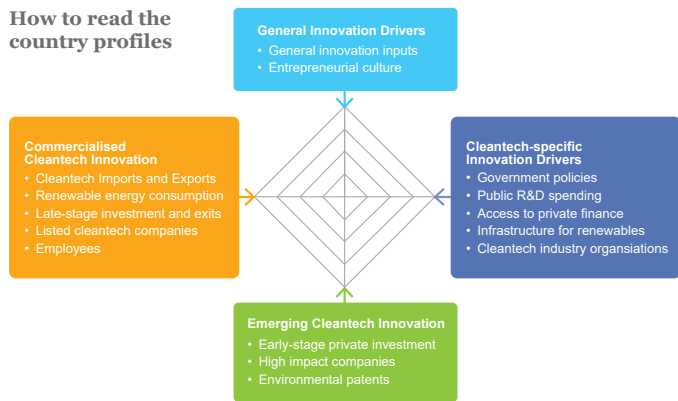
How to read the country profiles

General Innovation Drivers
• General innovation inputs
• Entrepreneurial culture

Commercialised Cleantech Innovation
• Cleantech Imports and Exports
• Renewable energy consumption
• Late-stage investment and exits
• Listed cleantech companies
• Employees

Cleantech-specific Innovation Drivers
• Government policies
• Public R&D spending
• Access to private finance
• Infrastructure for renewables
• Cleantech industry organisations

Emerging Cleantech Innovation
• Early-stage private investment
• High impact companies
• Environmental patents